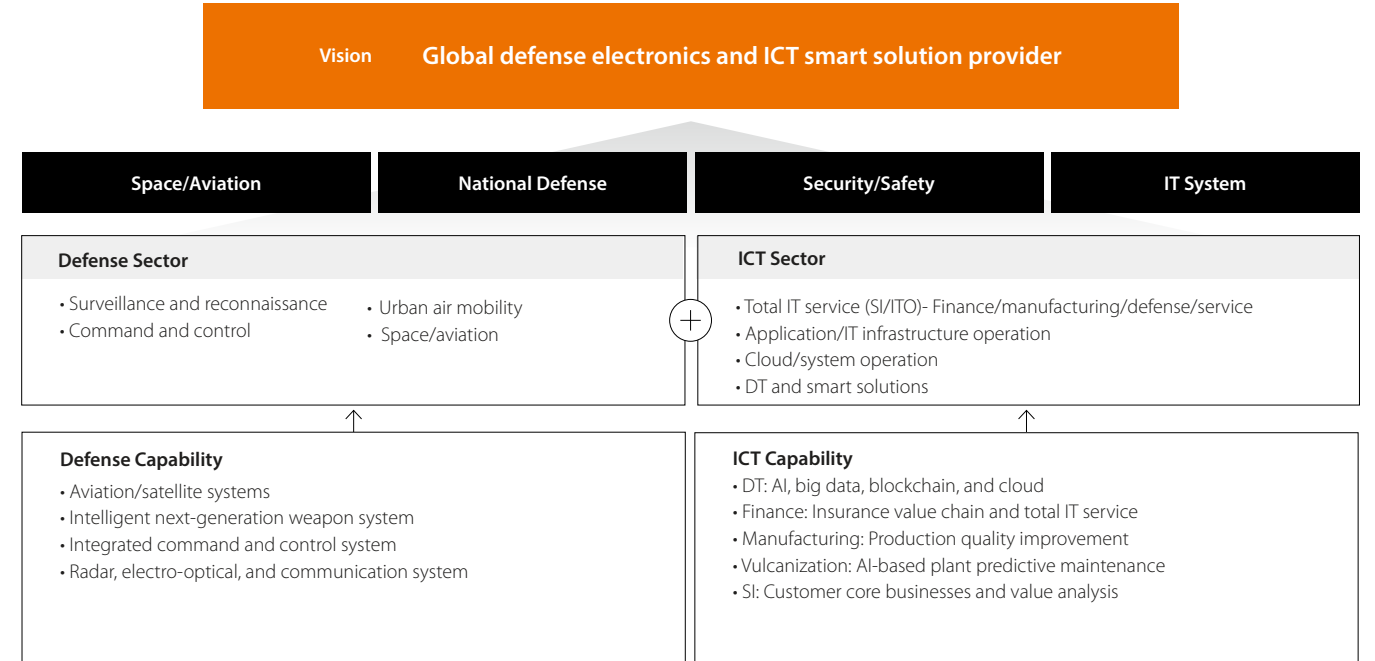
Vision Global defense electronics and ICT smart solution provider

Space/Aviation

National Defense

Security/Safety

IT System

Defense Sector

• Surveillance and reconnaissance
• Command and control

• Urban air mobility
• Space/aviation

ICT Sector

• Total IT service (SI/ITO)- Finance/manufacturing/defense/service
• Application/IT infrastructure operation
• Cloud/system operation
• DT and smart solutions

Defense Capability

• Aviation/satellite systems
• Intelligent next-generation weapon system
• Integrated command and control system
• Radar, electro-optical, and communication system

ICT Capability

• DT: AI, big data, blockchain, and cloud
• Finance: Insurance value chain and total IT service
• Manufacturing: Production quality improvement
• Vulcanization: AI-based plant predictive maintenance
• SI: Customer core businesses and value analysis